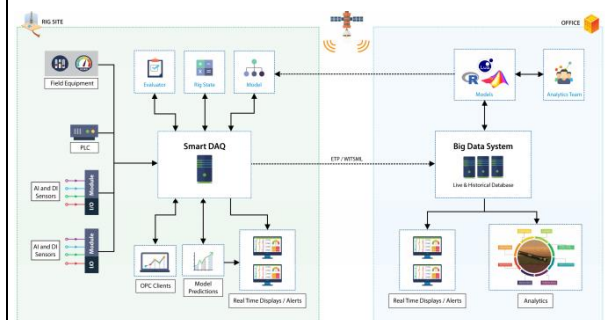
RIG SITE

OFFICE

Field Equipment

PLC

AI and DI Sensors

I/O Module

AI and DI Sensors

I/O Module

Evaluator

Rig State

Model

Smart DAQ

OPC Clients

Model Predictions

Real Time Displays / Alerts

ETP / WITSML

Models

Analytics Team

Big Data System

Live & Historical Database

Real Time Displays / Alerts

Analytics